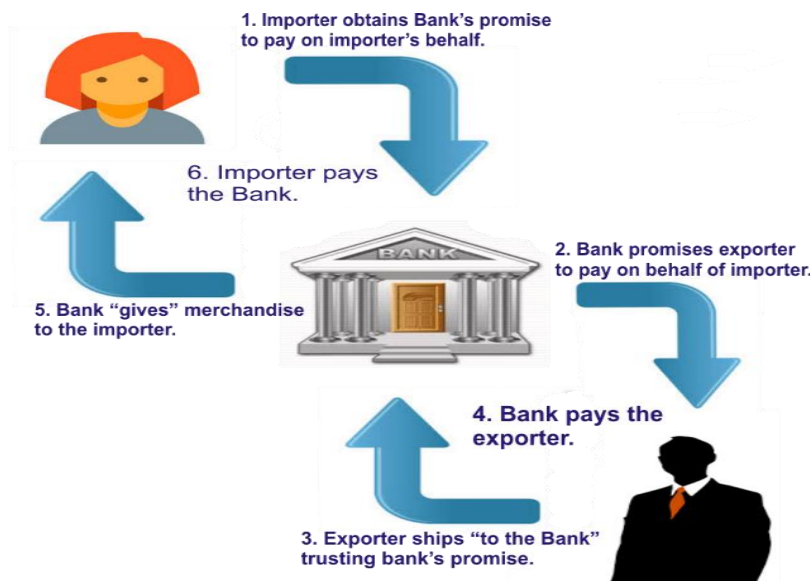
1. Importer obtains Bank's promise to pay on importer's behalf.

6. Importer pays the Bank.

BANK

2. Bank promises exporter to pay on behalf of importer.

5. Bank "gives" merchandise to the importer.

4. Bank pays the exporter.

3. Exporter ships "to the Bank" trusting bank's promise.